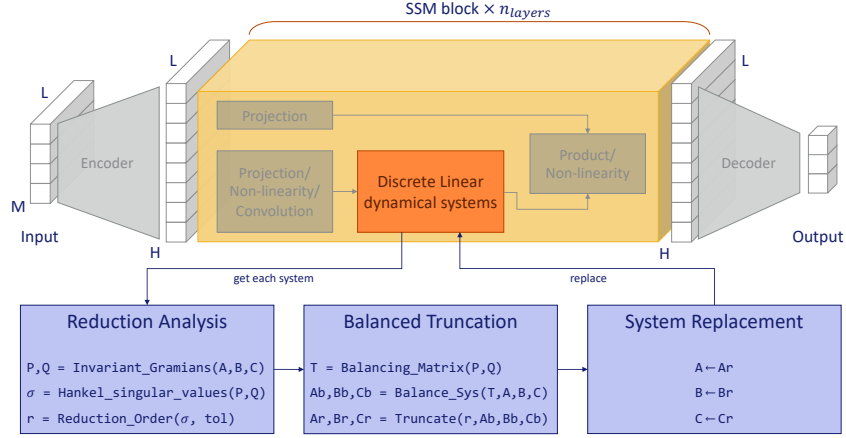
SSM block × $n_{layers}$

L

L

L

M

Input

Encoder

H

Projection

Projection/ Non-linearity/ Convolution

Discrete Linear dynamical systems

Product/ Non-linearity

H

Decoder

Output

get each system

replace

Reduction Analysis

P,Q = Invariant_Gramians(A,B,C)

$\sigma$ = Hankel_singular_values(P,Q)

r = Reduction_Order($\sigma$, tol)

Balanced Truncation

T = Balancing_Matrix(P,Q)

Ab,Bb,Cb = Balance_Sys(T,A,B,C)

Ar,Br,Cr = Truncate(r,Ab,Bb,Cb)

System Replacement

A ← Ar

B ← Br

C ← Cr